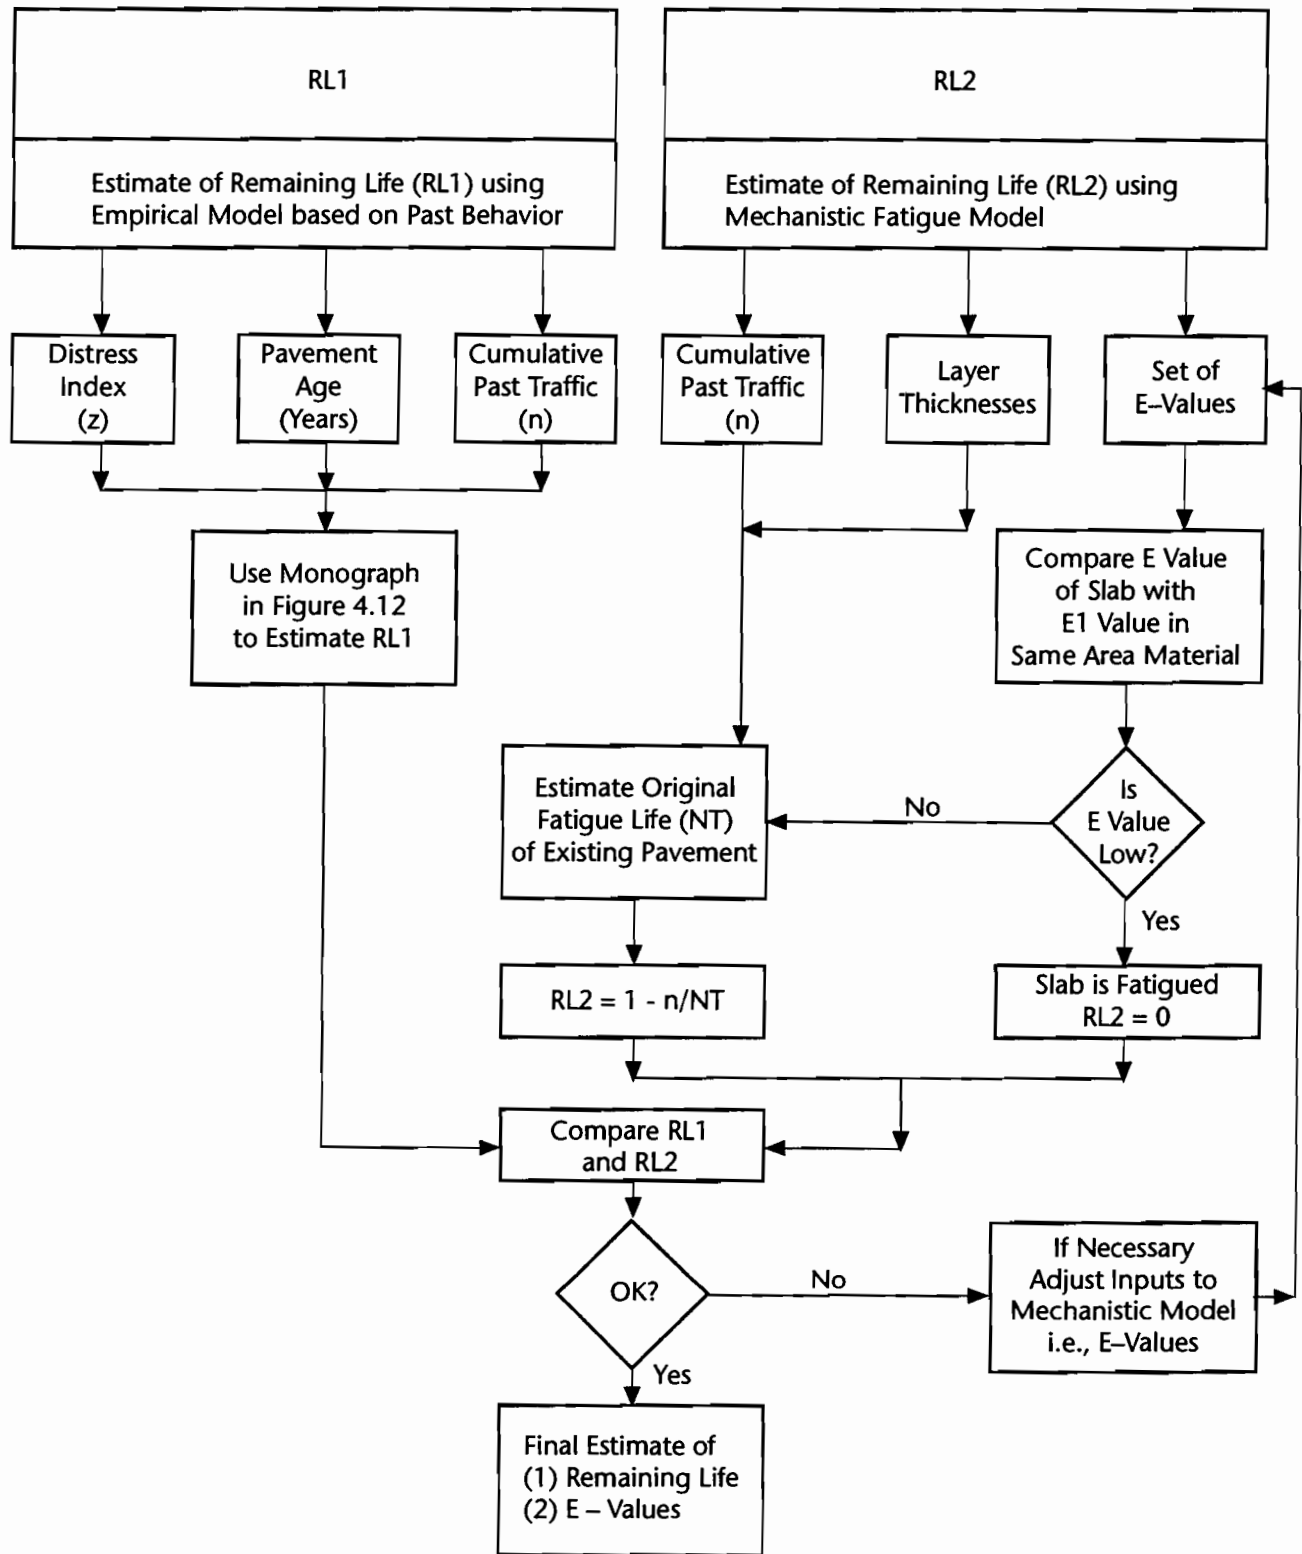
RL1

Estimate of Remaining Life (RL1) using Empirical Model based on Past Behavior

Distress Index (z)

Pavement Age (Years)

Cumulative Past Traffic (n)

Use Monograph in Figure 4.12 to Estimate RL1

RL2

Estimate of Remaining Life (RL2) using Mechanistic Fatigue Model

Cumulative Past Traffic (n)

Layer Thicknesses

Set of E–Values

Compare E Value of Slab with E1 Value in Same Area Material

Is E Value Low?

No

Yes

Estimate Original Fatigue Life (NT) of Existing Pavement

RL2 = 1 - n/NT

Slab is Fatigued RL2 = 0

Compare RL1 and RL2

OK?

No

Yes

If Necessary Adjust Inputs to Mechanistic Model i.e., E–Values

Final Estimate of (1) Remaining Life (2) E – Values